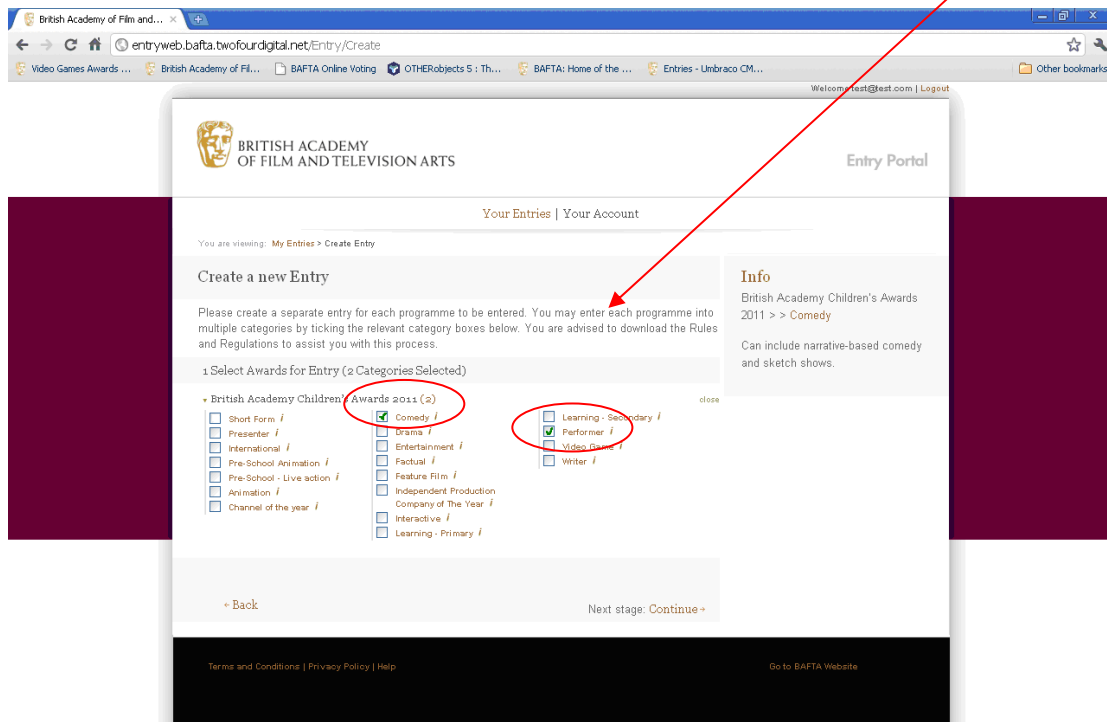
British Academy of Film and... ×

entryweb.bafta.twofourdigital.net/Entry/Create

Video Games Awards ... British Academy of Fil... BAFTA Online Voting OTHERobjects 5 : Th... BAFTA: Home of the ... Entries - Umbraco CM... Other bookmarks

Welcome test@test.com | Logout

BRITISH ACADEMY OF FILM AND TELEVISION ARTS

Entry Portal

Your Entries | Your Account

You are viewing: My Entries > Create Entry

Create a new Entry

Please create a separate entry for each programme to be entered. You may enter each programme into multiple categories by ticking the relevant category boxes below. You are advised to download the Rules and Regulations to assist you with this process.

1 Select Awards for Entry (2 Categories Selected)

British Academy Children's Awards 2011 (2)

close

Short Form *i*
Presenter *i*
International *i*
Pre-School Animation *i*
Pre-School - Live action *i*
Animation *i*
Channel of the year *i*

Comedy *i*
Drama *i*
Entertainment *i*
Factual *i*
Feature Film *i*
Independent Production Company of The Year *i*
Interactive *i*
Learning - Primary *i*

Learning - Secondary *i*
Performer *i*
Video Game *i*
Writer *i*

Info

British Academy Children's Awards 2011 > > Comedy

Can include narrative-based comedy and sketch shows.

« Back

Next stage: Continue »

Terms and Conditions | Privacy Policy | Help

Go to BAFTA Website